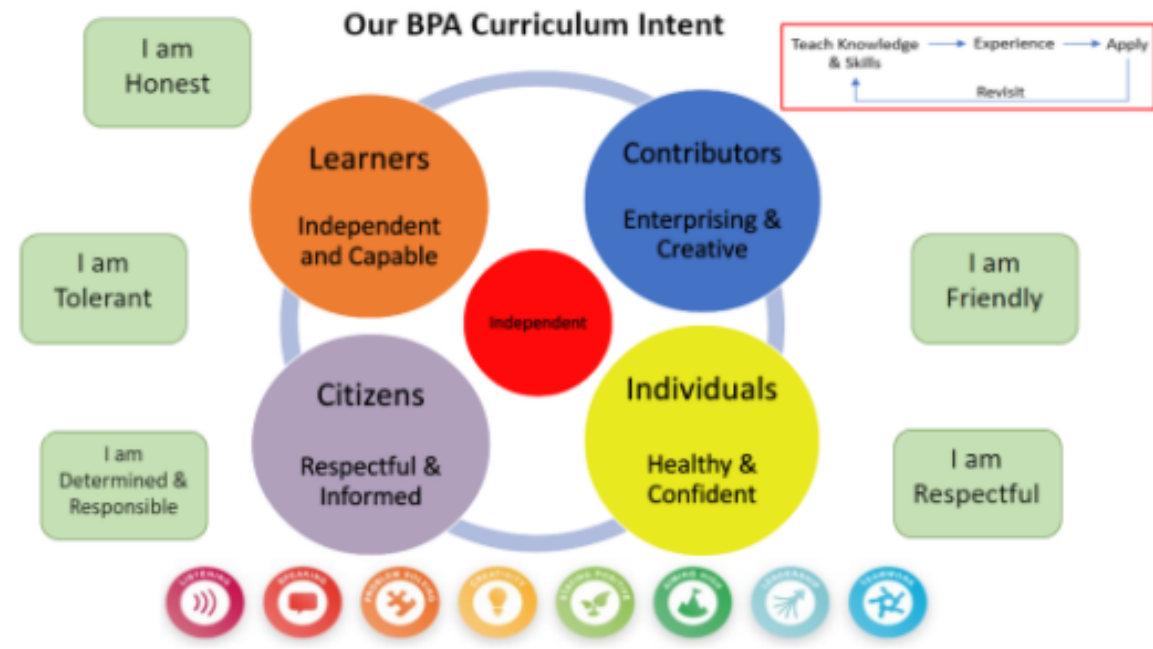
Our BPA Curriculum Intent

Teach Knowledge & Skills → Experience → Apply
Revisit

I am Honest

I am Tolerant

I am Determined & Responsible

Learners
Independent and Capable

Contributors
Enterprising & Creative

Independent

Citizens
Respectful & Informed

Individuals
Healthy & Confident

I am Friendly

I am Respectful

LISTENING
SPEAKING
PROBLEM SOLVING
CREATIVITY
STAYING POSITIVE
AIMING HIGH
LEADERSHIP
TEAMWORK